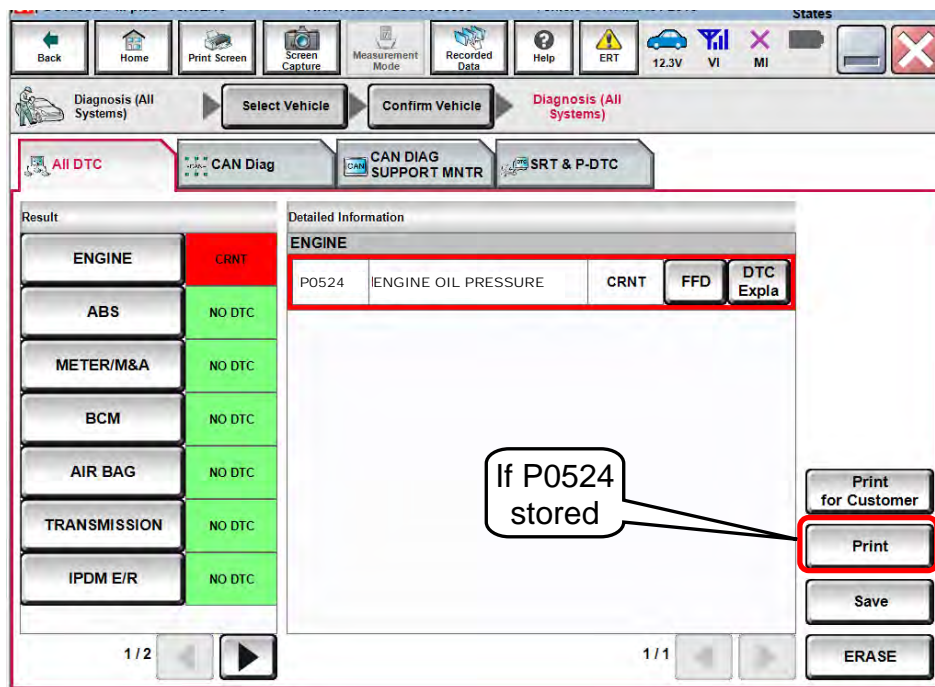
States

Back Home Print Screen Screen Capture Measurement Mode Recorded Data Help ERT 12.3V VI MI

Diagnosis (All Systems) Select Vehicle Confirm Vehicle Diagnosis (All Systems)

All DTC CAN Diag CAN DIAG SUPPORT MNTR SRT & P-DTC

Result

| ENGINE | CRNT |
|---|---|
| ABS | NO DTC |
| METER/M&A | NO DTC |
| BCM | NO DTC |
| AIR BAG | NO DTC |
| TRANSMISSION | NO DTC |
| IPDM E/R | NO DTC |

1/2

Detailed Information

ENGINE

| P0524 | ENGINE OIL PRESSURE | CRNT | FFD | DTC Expla |
|---|---|---|---|---|

1/1

If P0524 stored

Print for Customer

Print

Save

ERASE